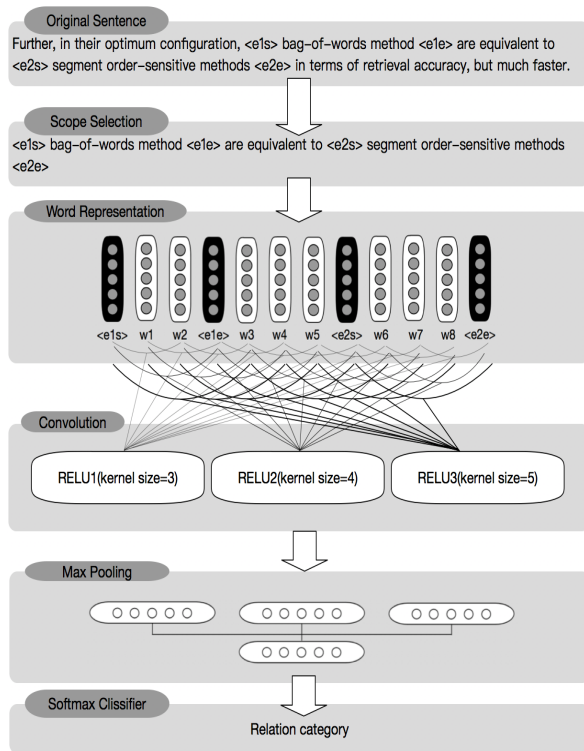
Original Sentence

Further, in their optimum configuration, <e1s> bag-of-words method <e1e> are equivalent to <e2s> segment order-sensitive methods <e2e> in terms of retrieval accuracy, but much faster.

Scope Selection

<e1s> bag-of-words method <e1e> are equivalent to <e2s> segment order-sensitive methods <e2e>

Word Representation

<e1s> w1 w2 <e1e> w3 w4 w5 <e2s> w6 w7 w8 <e2e>

Convolution

RELU1(kernel size=3)

RELU2(kernel size=4)

RELU3(kernel size=5)

Max Pooling

Softmax Clissifier

Relation category